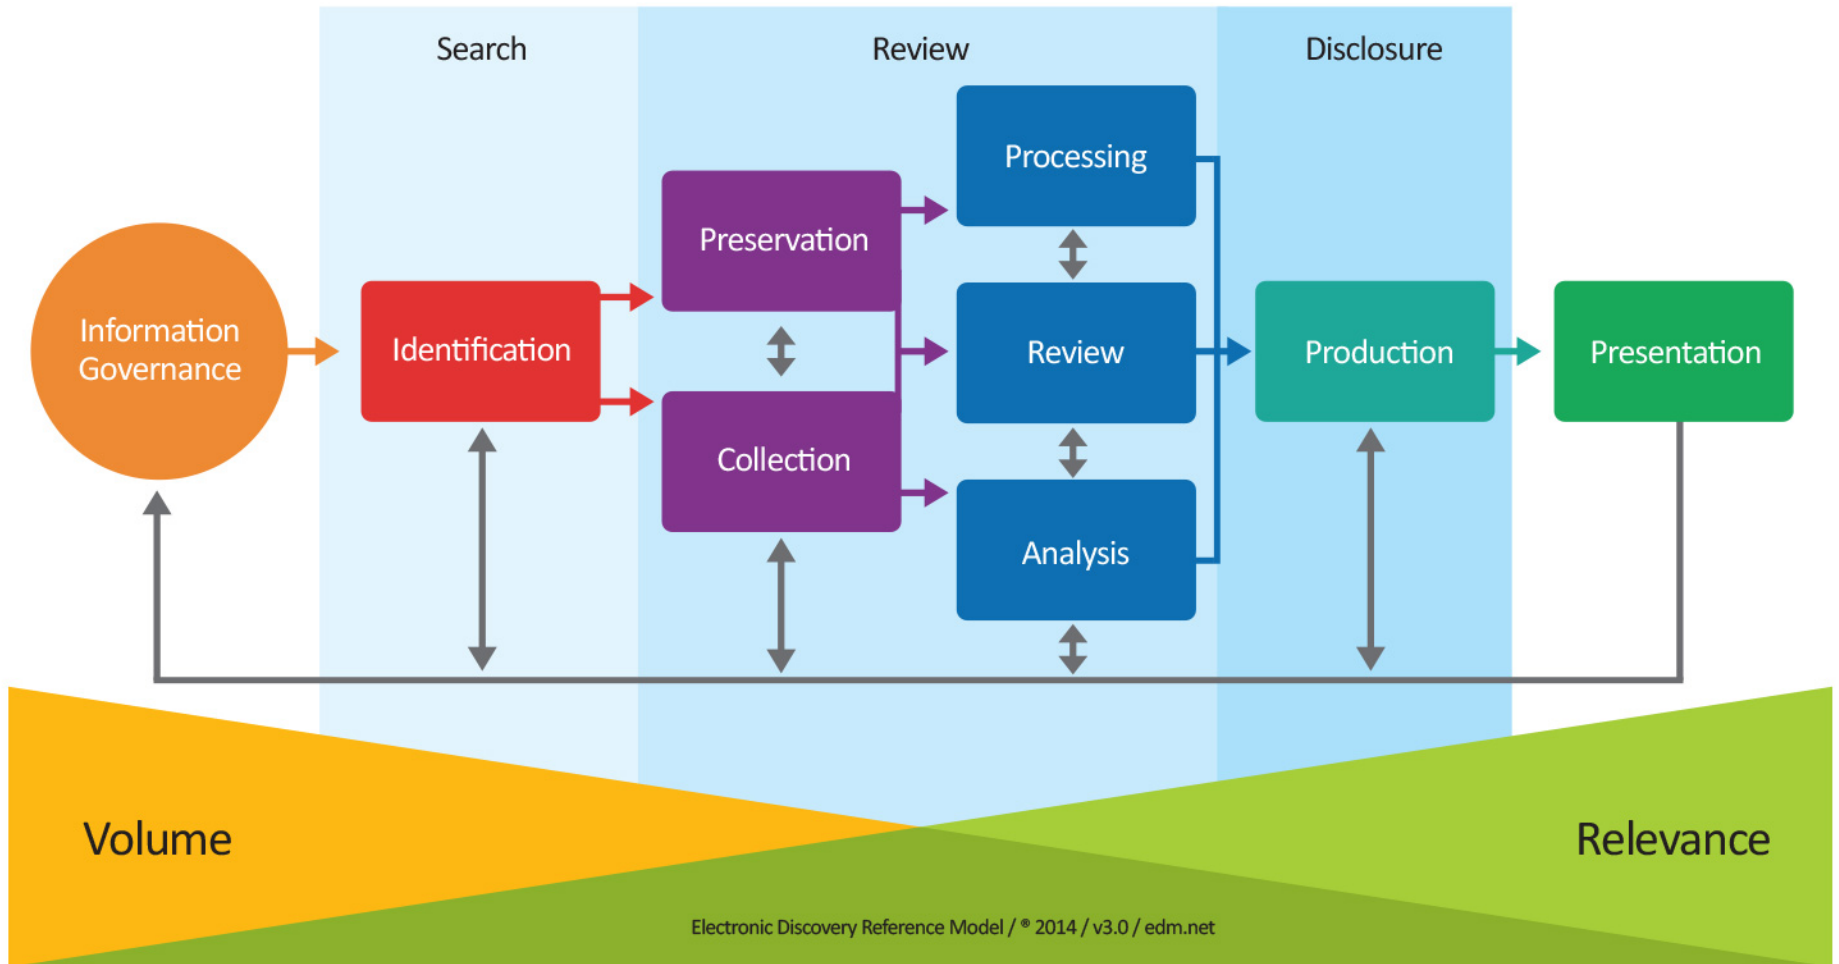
Search

Review

Disclosure

Information Governance

Identification

Preservation

Collection

Processing

Review

Analysis

Production

Presentation

Volume

Relevance

Electronic Discovery Reference Model / ® 2014 / v3.0 / edrm.net